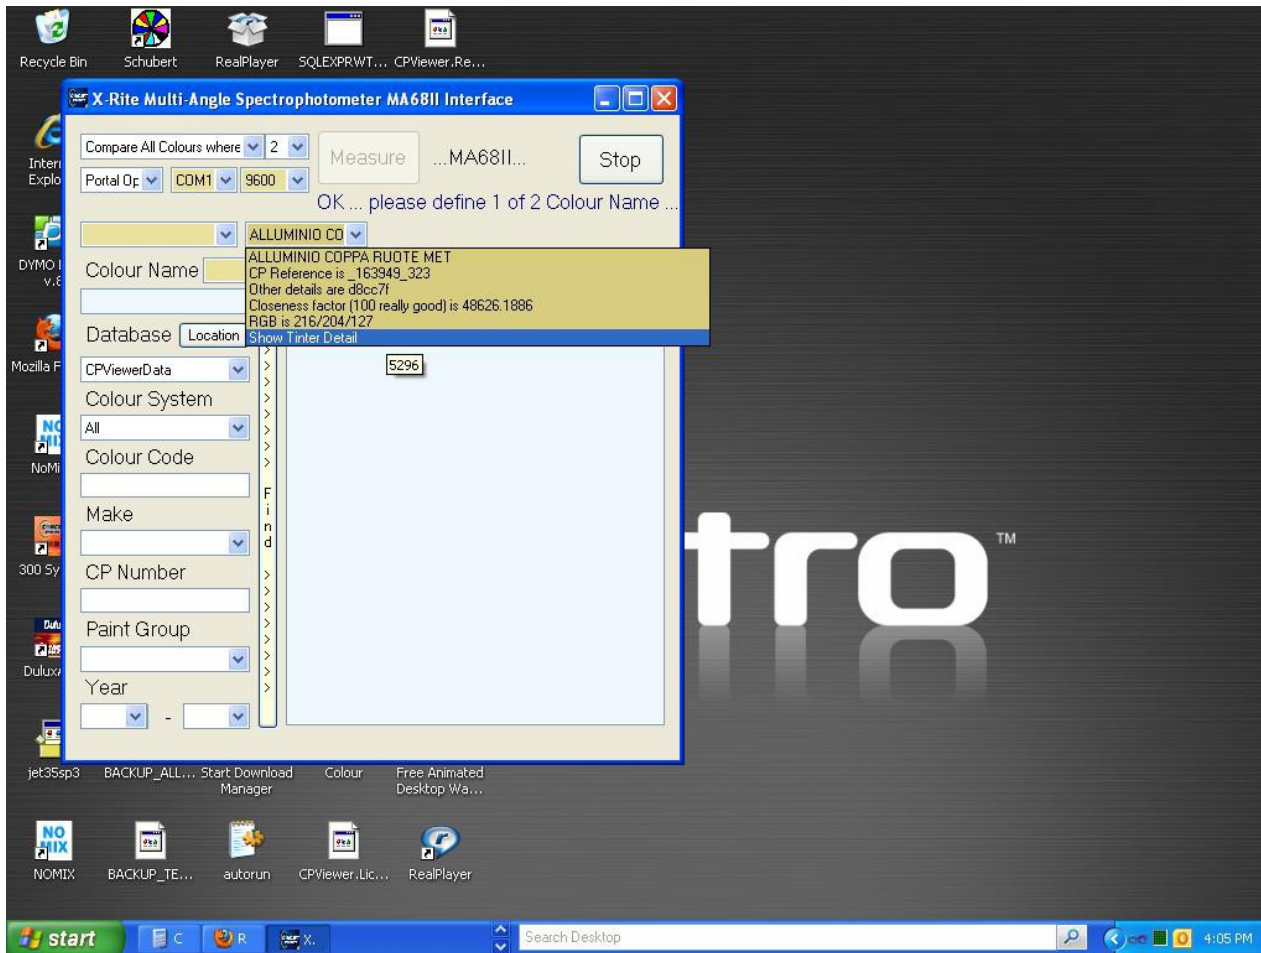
Recycle Bin
Schubert
RealPlayer
SQLEXPRWT...
CPViewer.Re...

X-Rite Multi-Angle Spectrophotometer MA68II Interface

Compare All Colours where
2
Measure
...MA68II...
Stop
Portal Op
COM1
9600
OK ... please define 1 of 2 Colour Name ...

ALLUMINIO CO
ALLUMINIO COPPA RUOTE MET
CP Reference is _163949_323
Other details are d8cc7f
Closeness factor (100 really good) is 48626.1886
RGB is 216/204/127
Show Tinter Detail

Colour Name
Database
Location
5296
CPViewerData
Colour System
All
Colour Code
Make
CP Number
Paint Group
Year
-
Find

Interi Explo
DYMO l v.8
Mozilla F
NoMi
300 Sy
Dulux
tro ™

jet35sp3
BACKUP_ALL...
Start Download Manager
Colour
Free Animated Desktop Wa...
NOMIX
BACKUP_TE...
autorun
CPViewer.Lic...
RealPlayer

start
C
R
X.
Search Desktop
4:05 PM